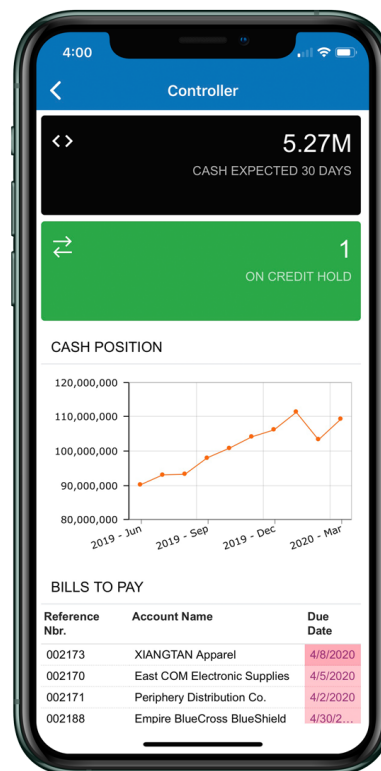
4:00

Controller

<>
5.27M
CASH EXPECTED 30 DAYS

1
ON CREDIT HOLD

CASH POSITION

120,000,000
110,000,000
100,000,000
90,000,000
80,000,000
2019 - Jun
2019 - Sep
2019 - Dec
2020 - Mar

BILLS TO PAY

| Reference Nbr. | Account Name | Due Date |
|---|---|---|
| 002173 | XIANGTAN Apparel | 4/8/2020 |
| 002170 | East COM Electronic Supplies | 4/5/2020 |
| 002171 | Periphery Distribution Co. | 4/2/2020 |
| 002188 | Empire BlueCross BlueShield | 4/30/2… |